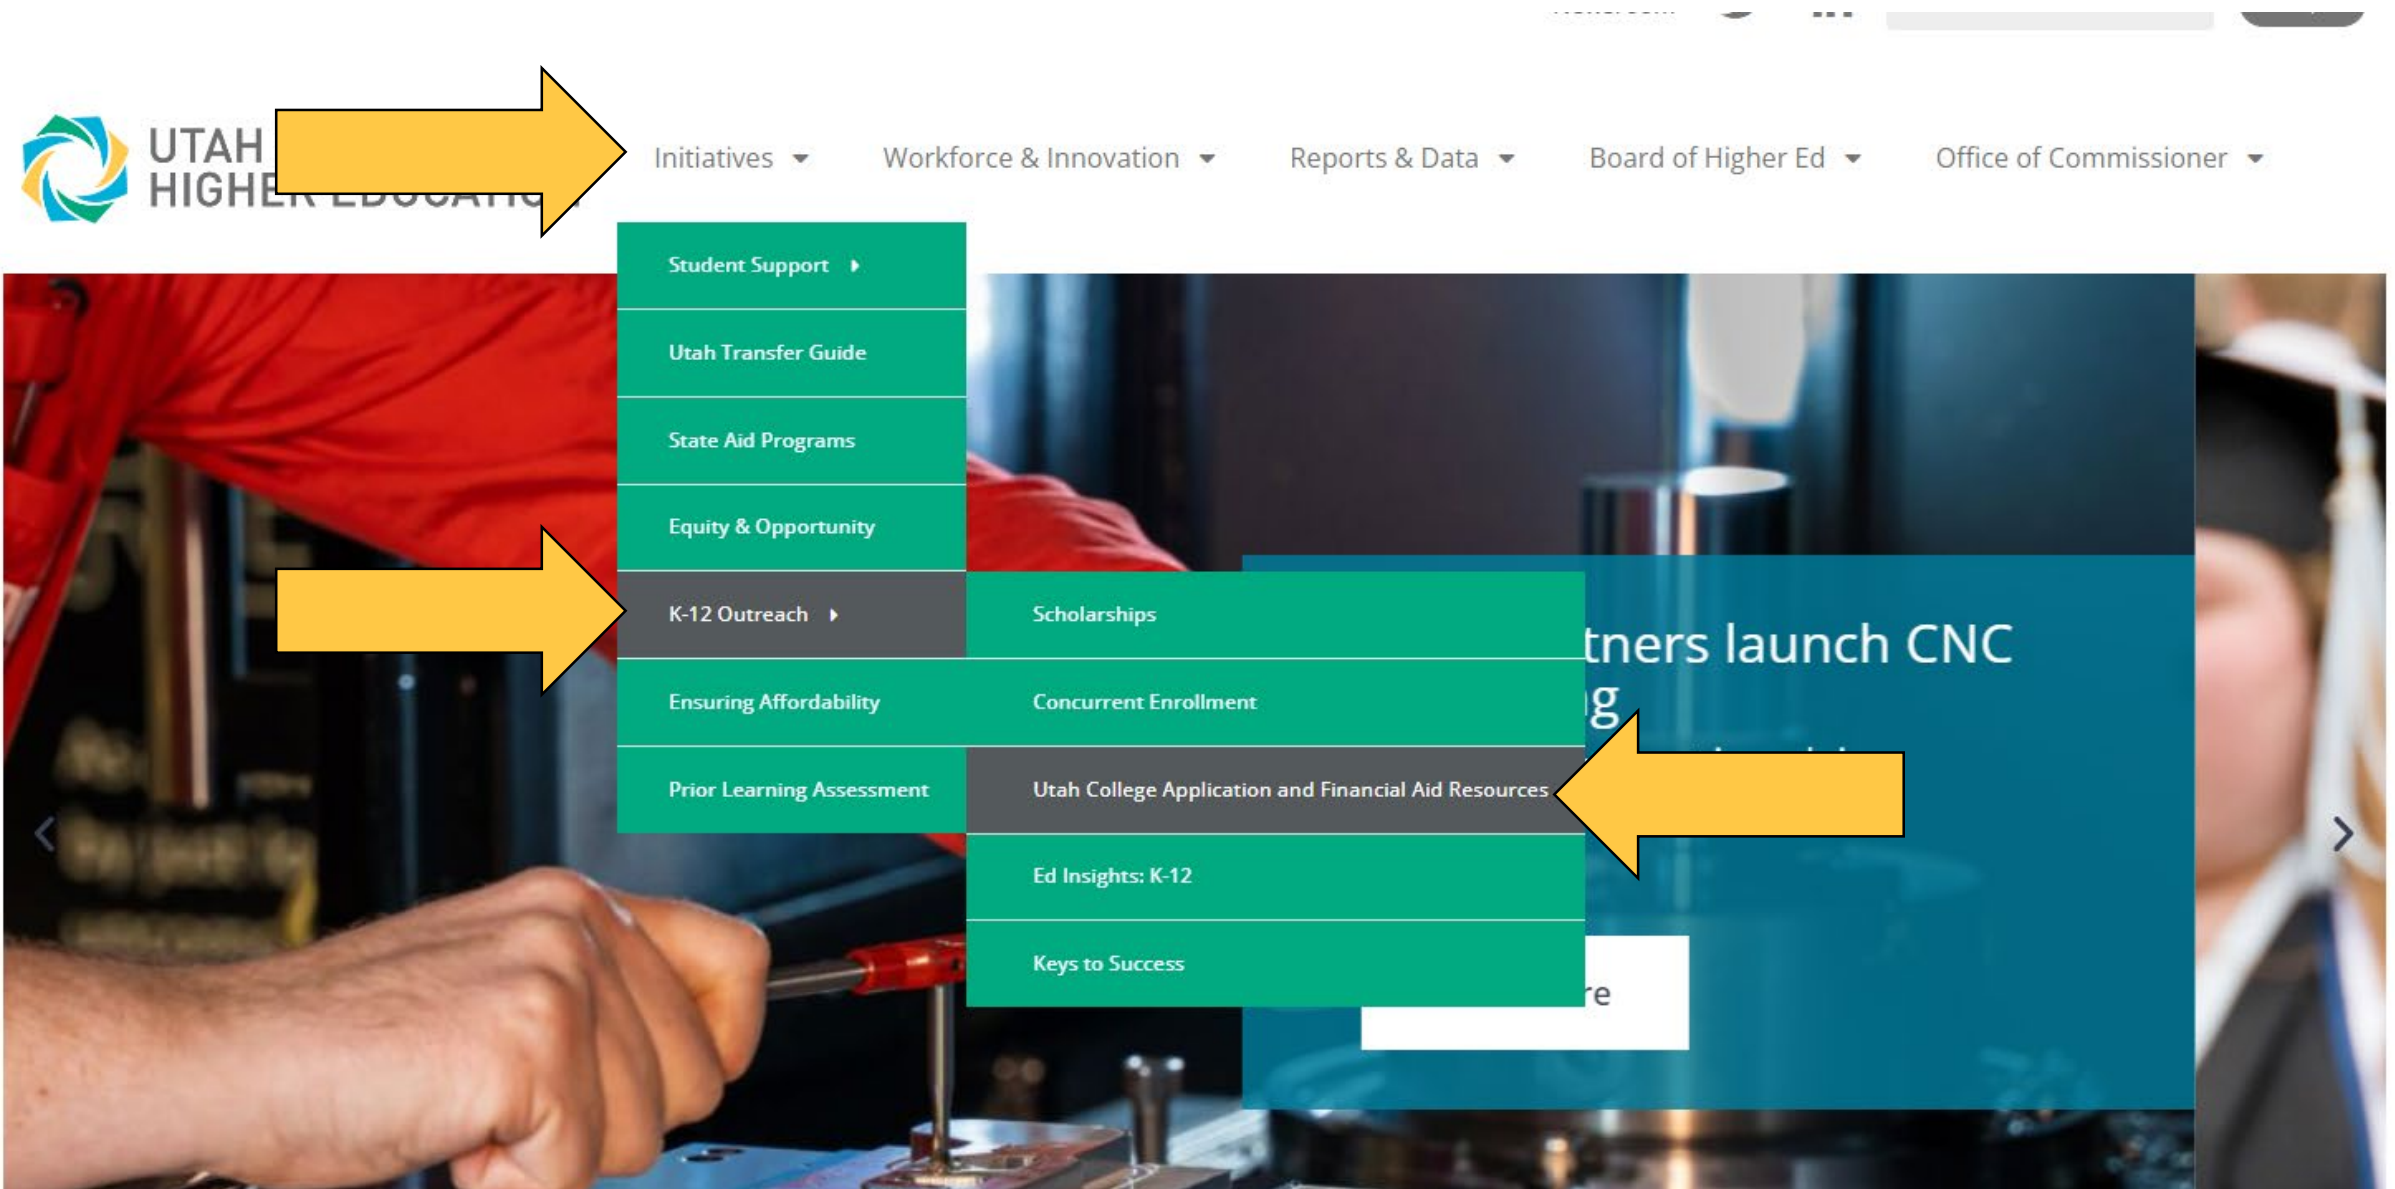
UTAH
HIGHER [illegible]

Initiatives
Workforce & Innovation
Reports & Data
Board of Higher Ed
Office of Commissioner

Student Support
Utah Transfer Guide
State Aid Programs
Equity & Opportunity
K-12 Outreach
Ensuring Affordability
Prior Learning Assessment

Scholarships
Concurrent Enrollment
Utah College Application and Financial Aid Resources
Ed Insights: K-12
Keys to Success

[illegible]tners launch CNC
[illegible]g

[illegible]re